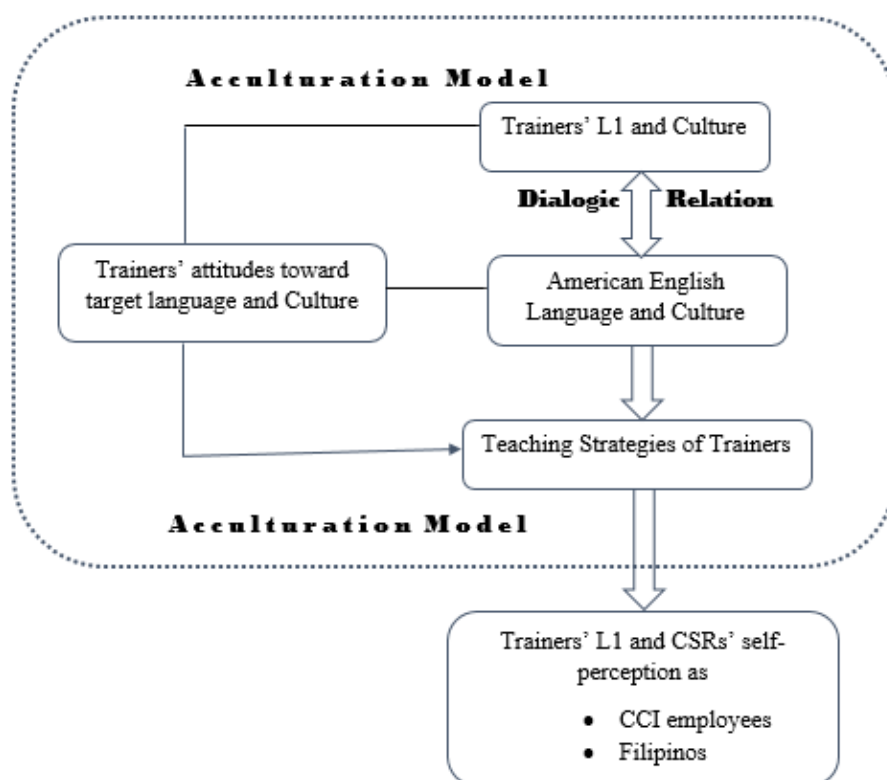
Acculturation Model

Trainers' L1 and Culture

Dialogic Relation

Trainers' attitudes toward target language and Culture

American English Language and Culture

Teaching Strategies of Trainers

Acculturation Model

Trainers' L1 and CSRs' self-perception as

- CCI employees
- Filipinos